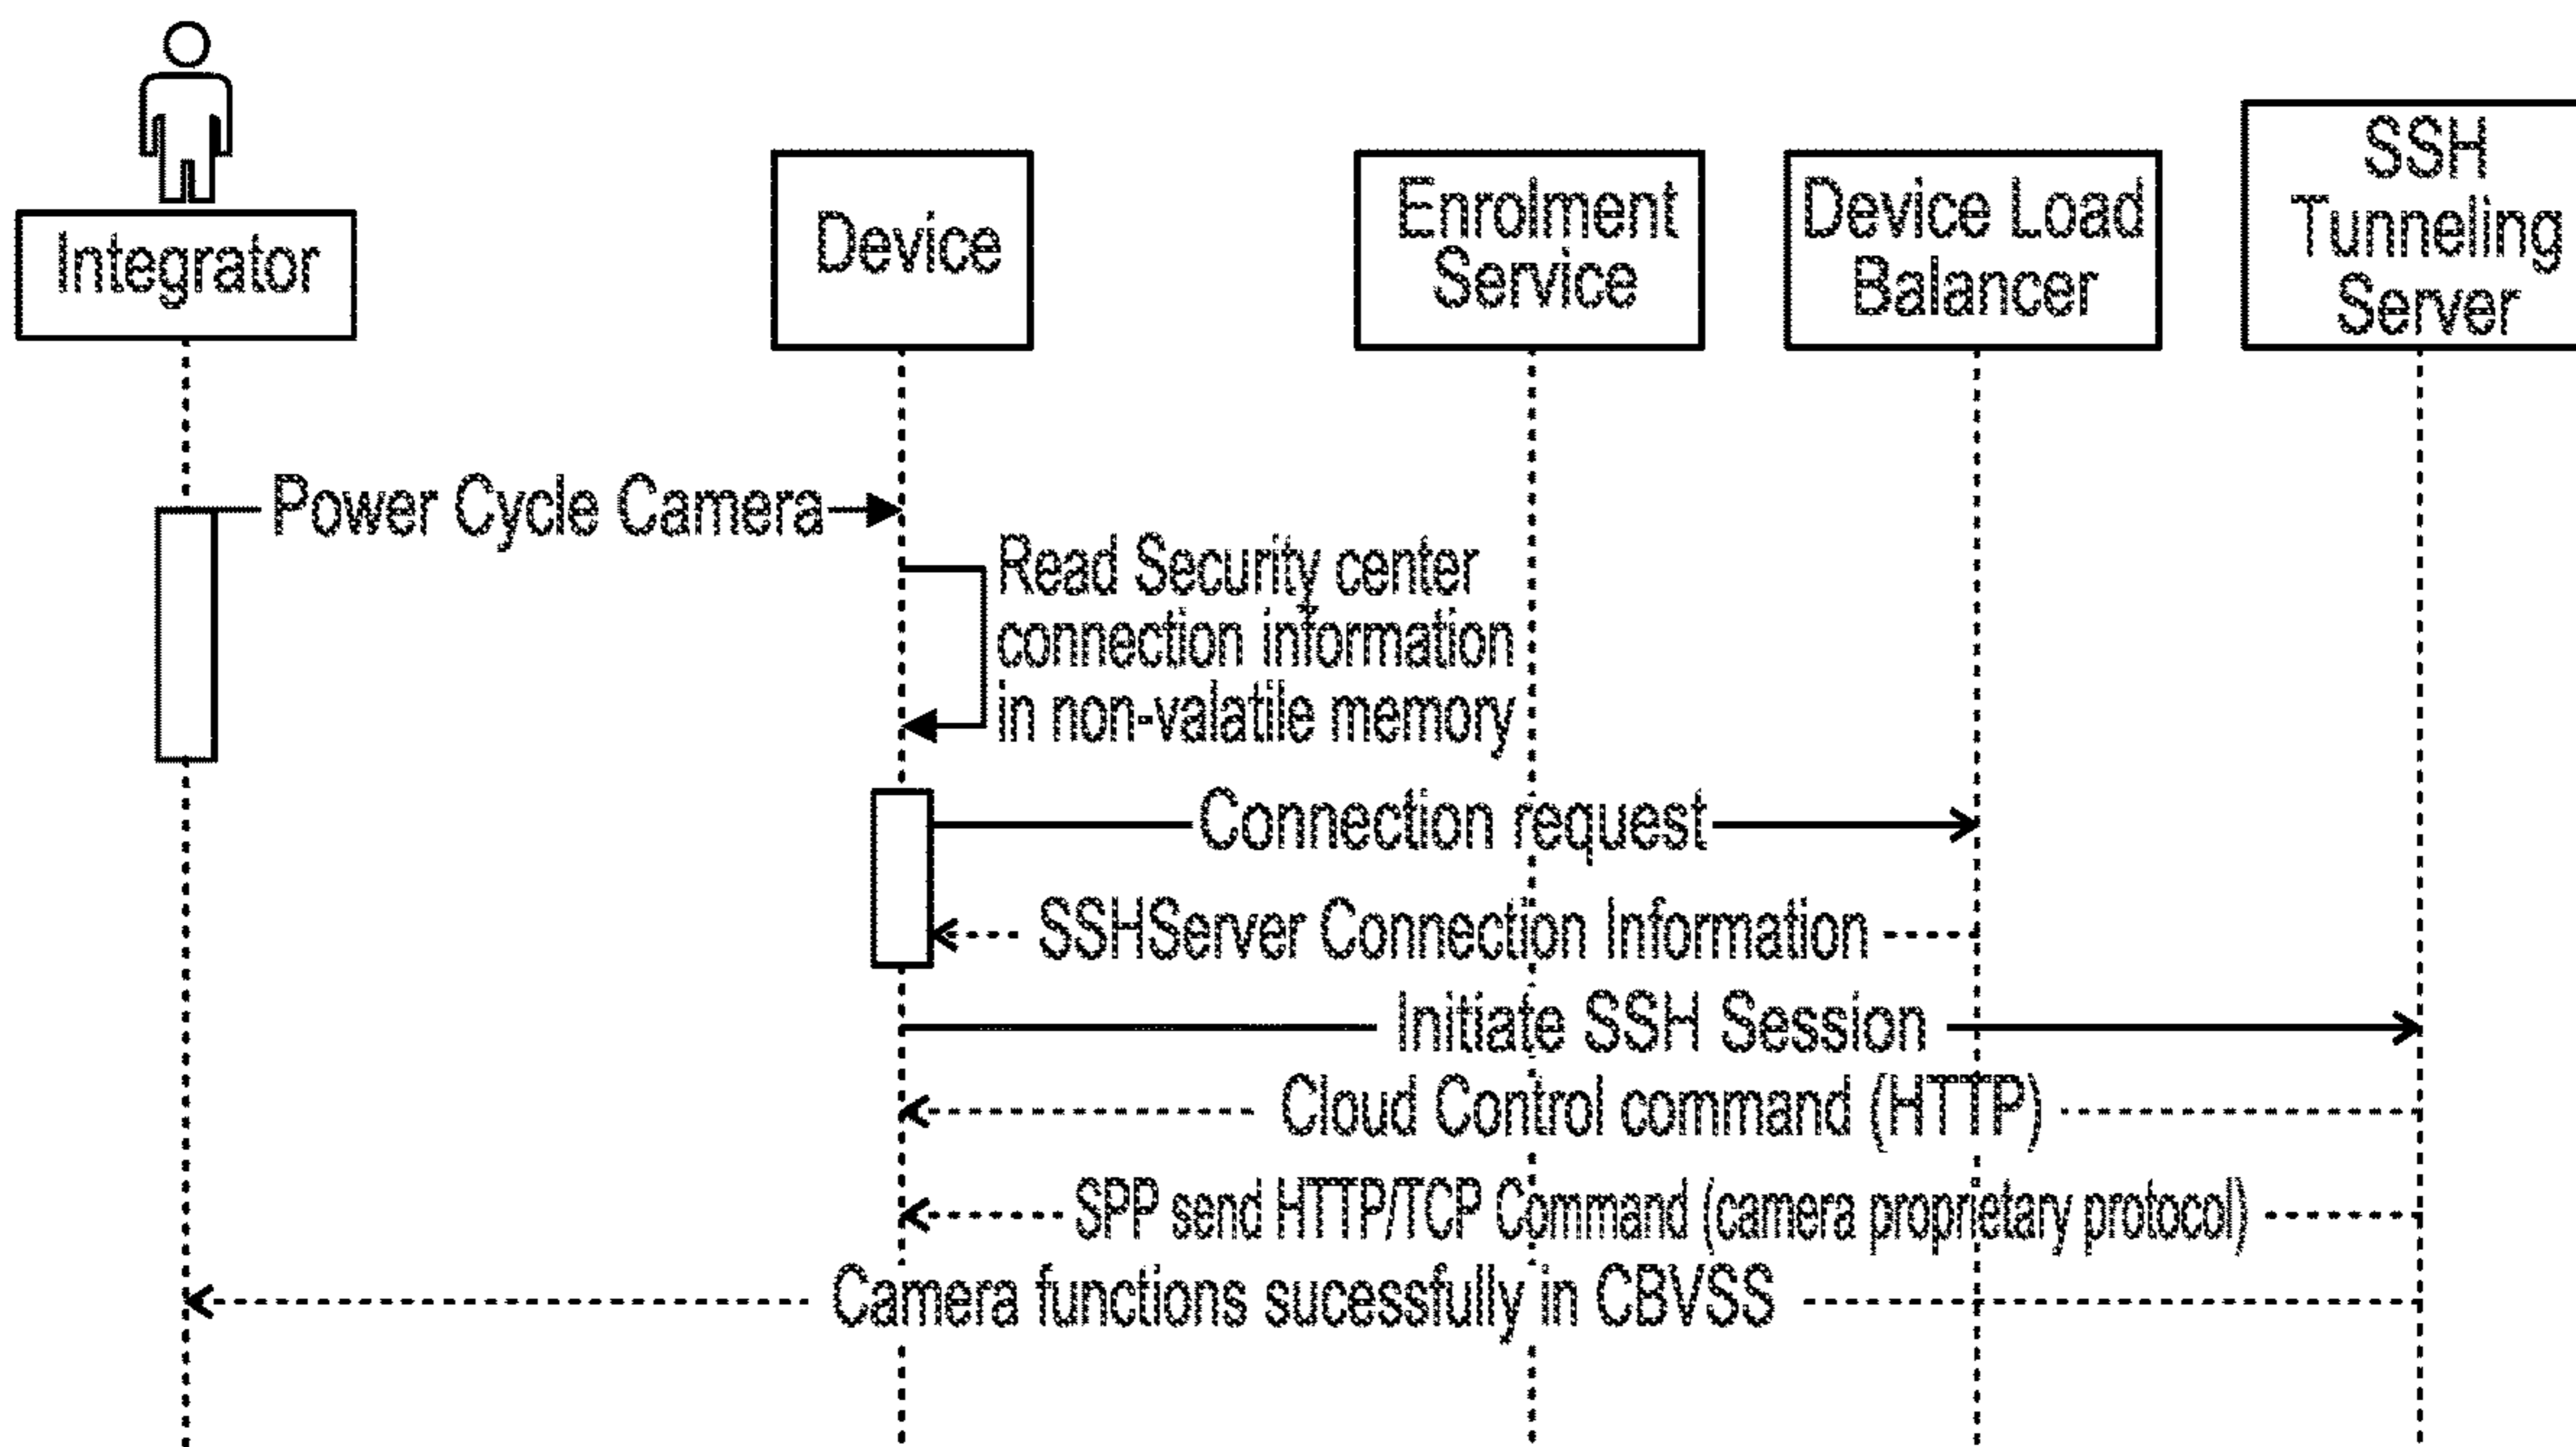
Integrator

Device

Enrolment Service

Device Load Balancer

SSH Tunneling Server

Power Cycle Camera

Read Security center connection information in non-valatile memory

Connection request

SSHServer Connection Information

Initiate SSH Session

Cloud Control command (HTTP)

SPP send HTTP/TCP Command (camera proprietary protocol)

Camera functions sucessfully in CBVSS